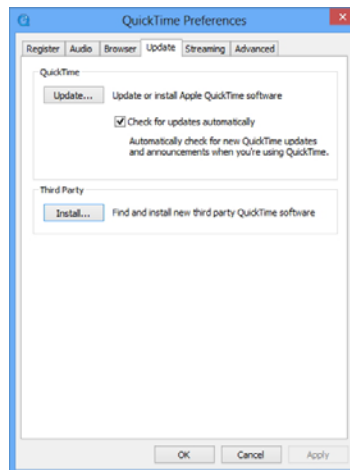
QuickTime Preferences

Register Audio Browser Update Streaming Advanced

QuickTime

Update... Update or install Apple QuickTime software

Check for updates automatically

Automatically check for new QuickTime updates and announcements when you're using QuickTime.

Third Party

Install... Find and install new third party QuickTime software

OK Cancel Apply